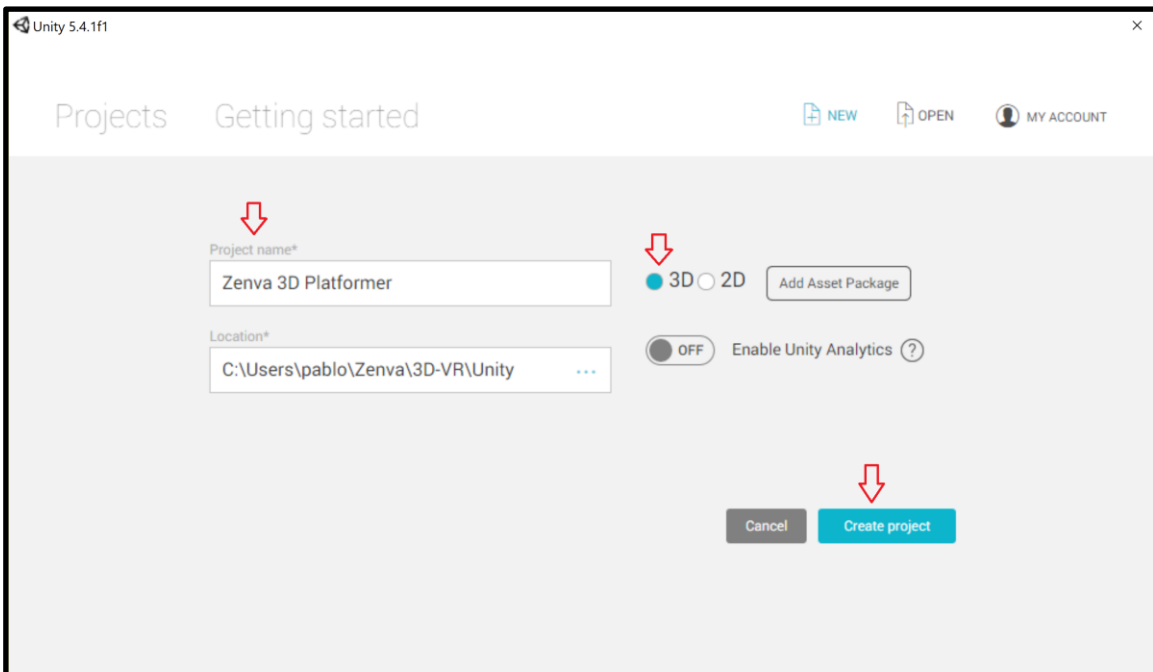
Unity 5.4.1f1

×

Projects Getting started

NEW OPEN MY ACCOUNT

Project name*

Zenva 3D Platformer

3D 2D Add Asset Package

Location*

C:\Users\pablo\Zenva\3D-VR\Unity ...

OFF Enable Unity Analytics ?

Cancel Create project